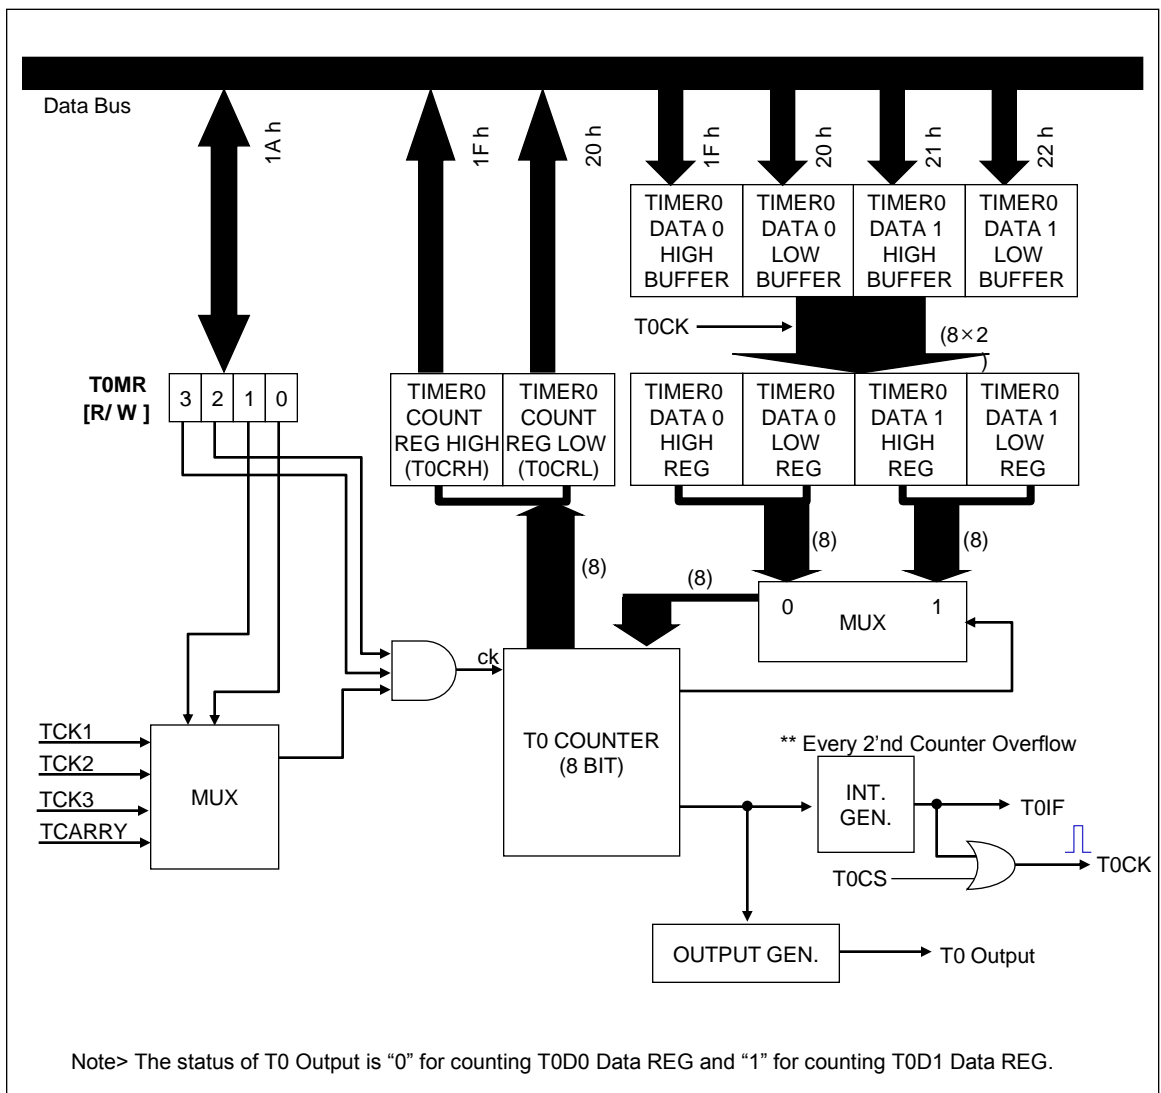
Data Bus

1A h

1F h

20 h

1F h

20 h

21 h

22 h

| TIMER0 DATA 0 HIGH BUFFER | TIMER0 DATA 0 LOW BUFFER | TIMER0 DATA 1 HIGH BUFFER | TIMER0 DATA 1 LOW BUFFER |
|---|---|---|---|

T0CK

(8×2
)

T0MR
[R/ W ]

3 2 1 0

| TIMER0 COUNT REG HIGH (T0CRH) | TIMER0 COUNT REG LOW (T0CRL) |
|---|---|

| TIMER0 DATA 0 HIGH REG | TIMER0 DATA 0 LOW REG | TIMER0 DATA 1 HIGH REG | TIMER0 DATA 1 LOW REG |
|---|---|---|---|

(8)

(8)

(8)

(8)

0

MUX

1

ck

TCK1

TCK2

TCK3

TCARRY

MUX

T0 COUNTER
(8 BIT)

** Every 2'nd Counter Overflow

INT.
GEN.

T0IF

T0CK

T0CS

OUTPUT GEN.

T0 Output

Note> The status of T0 Output is "0" for counting T0D0 Data REG and "1" for counting T0D1 Data REG.